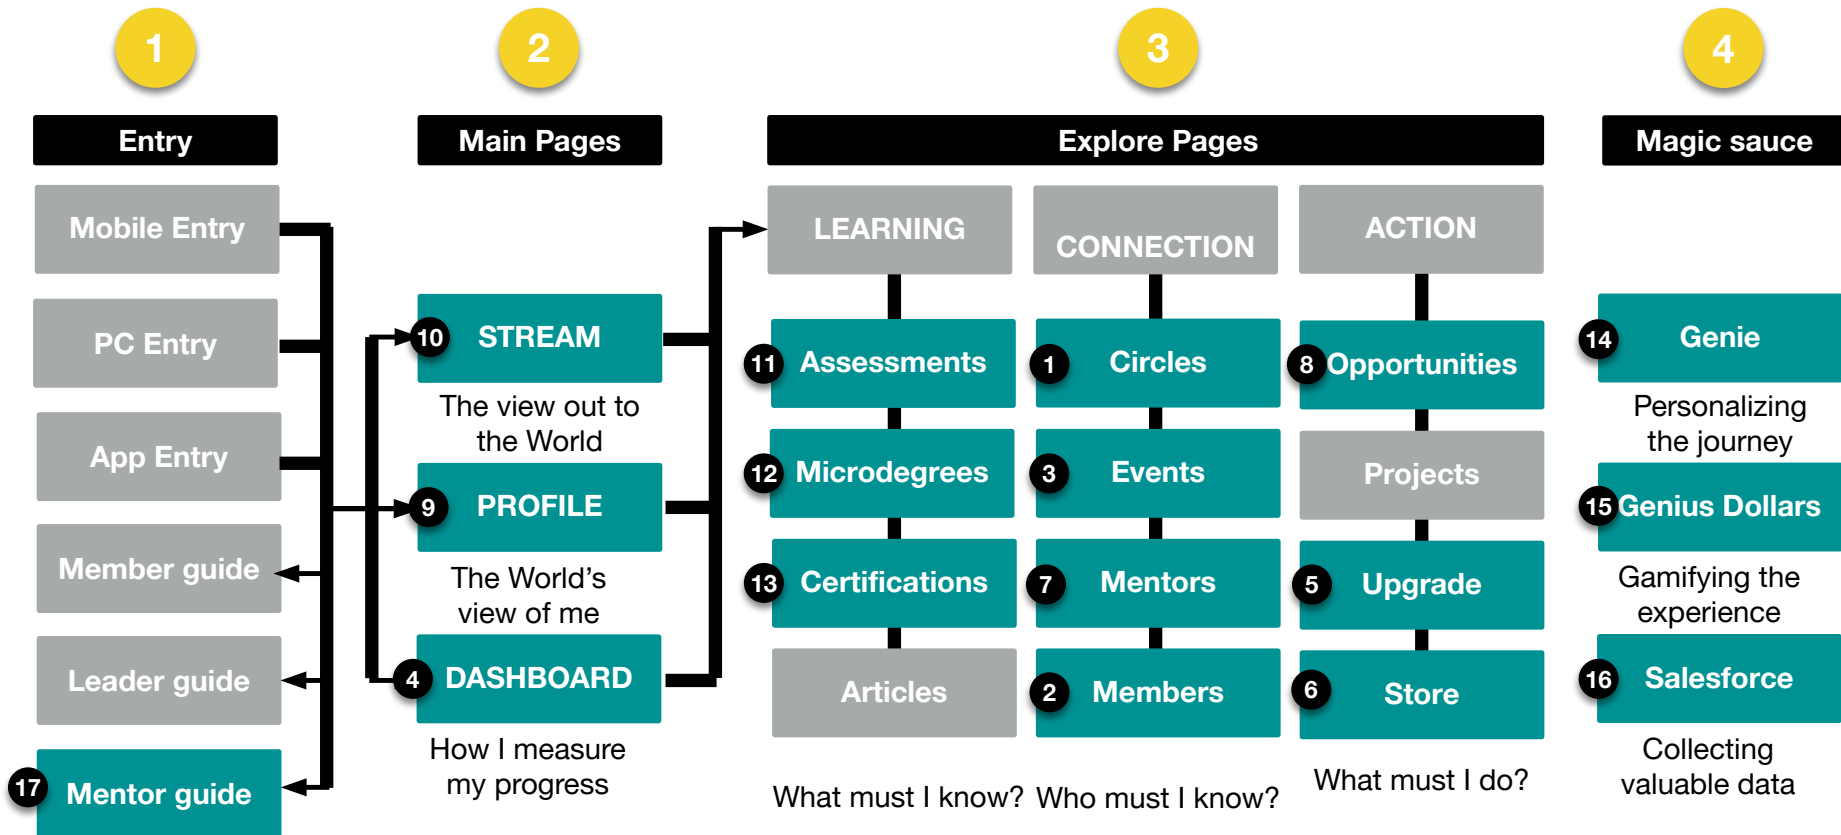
1

Entry

Mobile Entry

PC Entry

App Entry

Member guide

Leader guide

17 Mentor guide

2

Main Pages

10 STREAM

The view out to the World

9 PROFILE

The World's view of me

4 DASHBOARD

How I measure my progress

3

Explore Pages

LEARNING

11 Assessments

12 Microdegrees

13 Certifications

Articles

What must I know?

CONNECTION

1 Circles

3 Events

7 Mentors

2 Members

Who must I know?

ACTION

8 Opportunities

Projects

5 Upgrade

6 Store

What must I do?

4

Magic sauce

14 Genie

Personalizing the journey

15 Genius Dollars

Gamifying the experience

16 Salesforce

Collecting valuable data